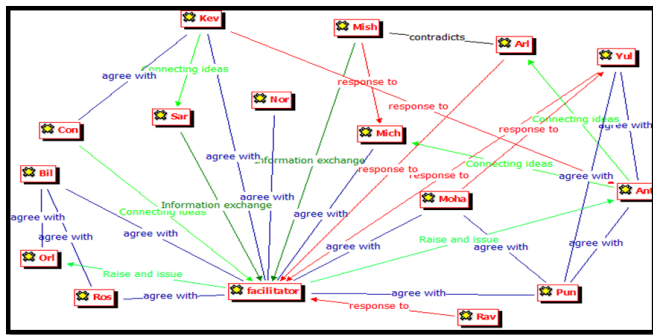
Kev
Mish
contradicts
Arl
Yul
agree with
Connecting ideas
Nor
response to
response to
Con
Sar
Mich
response to
Connecting ideas
agree with
agree with
Information exchange
response to
Connecting ideas
agree with
Bil
response to
Ant
Information exchange
Moha
agree with
Connecting ideas
agree with
agree with
agree with
agree with
agree with
Raise and issue
agree with
agree with
Orl
Raise and issue
Ros
agree with
facilitator
agree with
Pun
response to
Rav